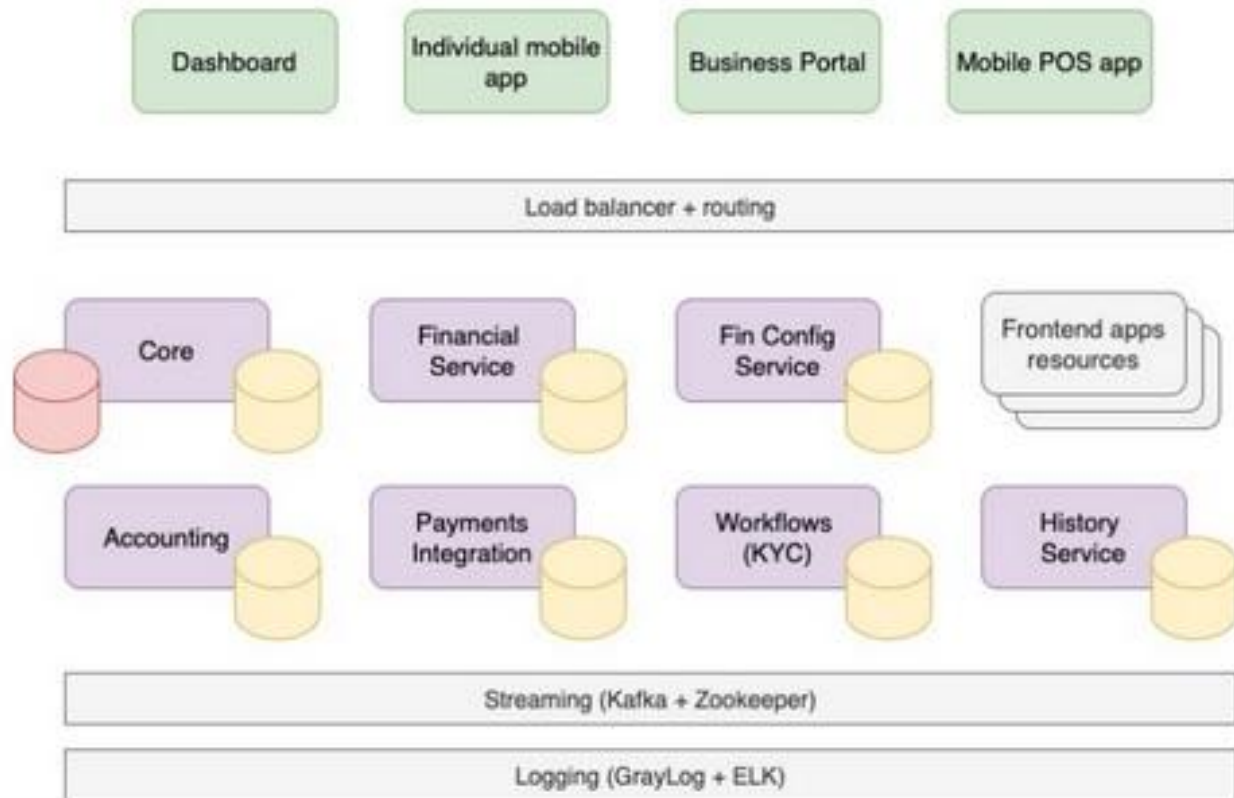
Dashboard

Individual mobile app

Business Portal

Mobile POS app

Load balancer + routing

Core

Financial Service

Fin Config Service

Frontend apps resources

Accounting

Payments Integration

Workflows (KYC)

History Service

Streaming (Kafka + Zookeeper)

Logging (GrayLog + ELK)